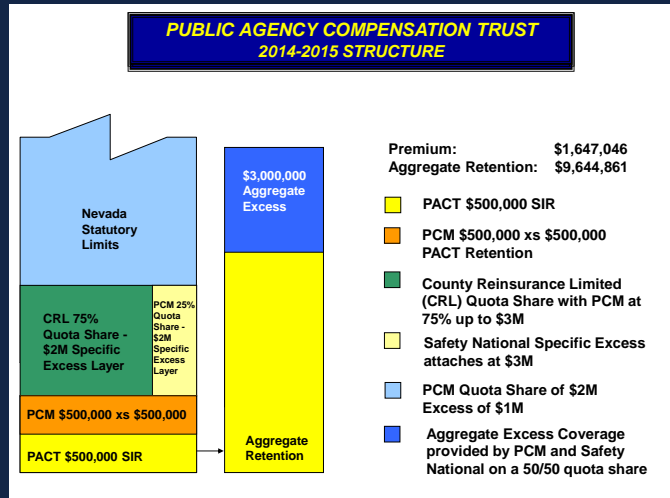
PUBLIC AGENCY COMPENSATION TRUST
2014-2015 STRUCTURE

Nevada Statutory Limits

CRL 75% Quota Share - $2M Specific Excess Layer

PCM 25% Quota Share - $2M Specific Excess Layer

PCM $500,000 xs $500,000

PACT $500,000 SIR

$3,000,000 Aggregate Excess

Aggregate Retention

Premium: $1,647,046
Aggregate Retention: $9,644,861

PACT $500,000 SIR

PCM $500,000 xs $500,000 PACT Retention

County Reinsurance Limited (CRL) Quota Share with PCM at 75% up to $3M

Safety National Specific Excess attaches at $3M

PCM Quota Share of $2M Excess of $1M

Aggregate Excess Coverage provided by PCM and Safety National on a 50/50 quota share